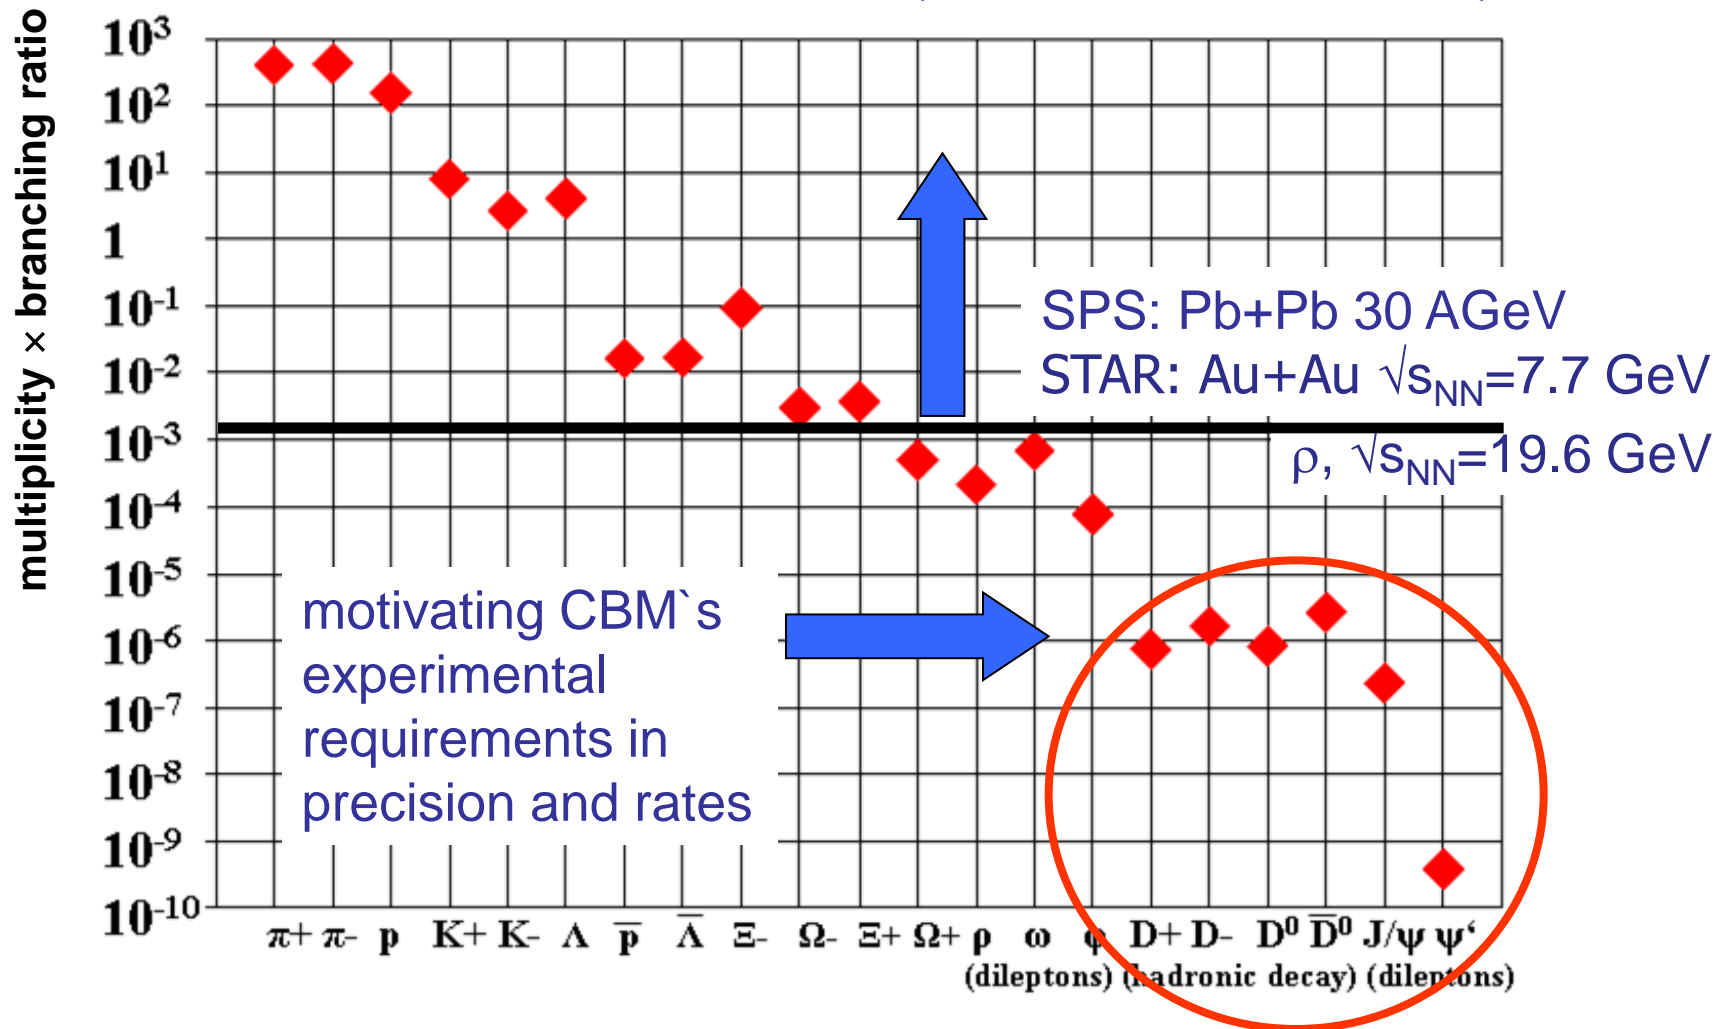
multiplicity × branching ratio

$10^3$
$10^2$
$10^1$
1
$10^{-1}$
$10^{-2}$
$10^{-3}$
$10^{-4}$
$10^{-5}$
$10^{-6}$
$10^{-7}$
$10^{-8}$
$10^{-9}$
$10^{-10}$

SPS: Pb+Pb 30 AGeV
STAR: Au+Au $\sqrt{s_{NN}}$=7.7 GeV
ρ, $\sqrt{s_{NN}}$=19.6 GeV

motivating CBM`s experimental requirements in precision and rates

$\pi$+ $\pi$- p K+ K- Λ $\overline{p}$ $\overline{\Lambda}$ Ξ- Ω- Ξ+ Ω+ ρ ω φ D+ D- $D^0$ $\overline{D}^0$ J/ψ ψ'
(dileptons) (hadronic decay) (dileptons)